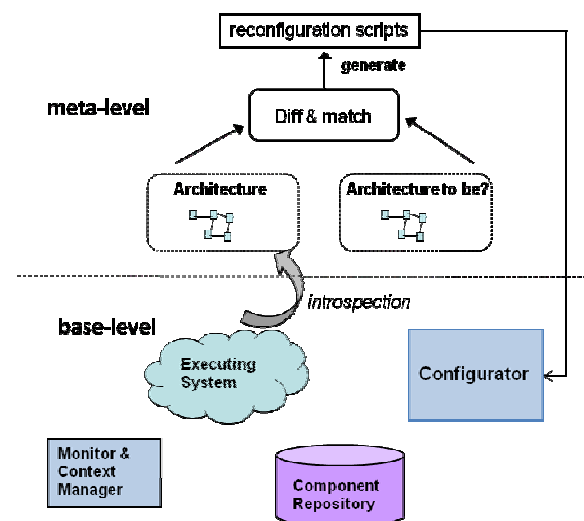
reconfiguration scripts

generate

meta-level

Diff & match

Architecture

Architecture to be?

introspection

base-level

Executing System

Configurator

Monitor & Context Manager

Component Repository